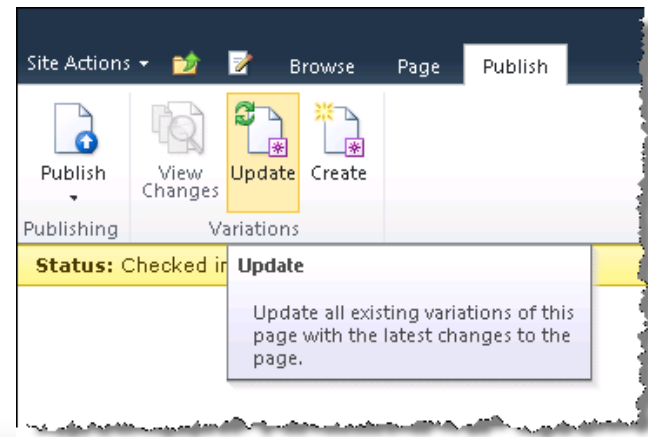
Site Actions ▾ Browse Page Publish

Publish
Publishing

View Changes
Update
Create
Variations

Status: Checked in

Update

Update all existing variations of this page with the latest changes to the page.